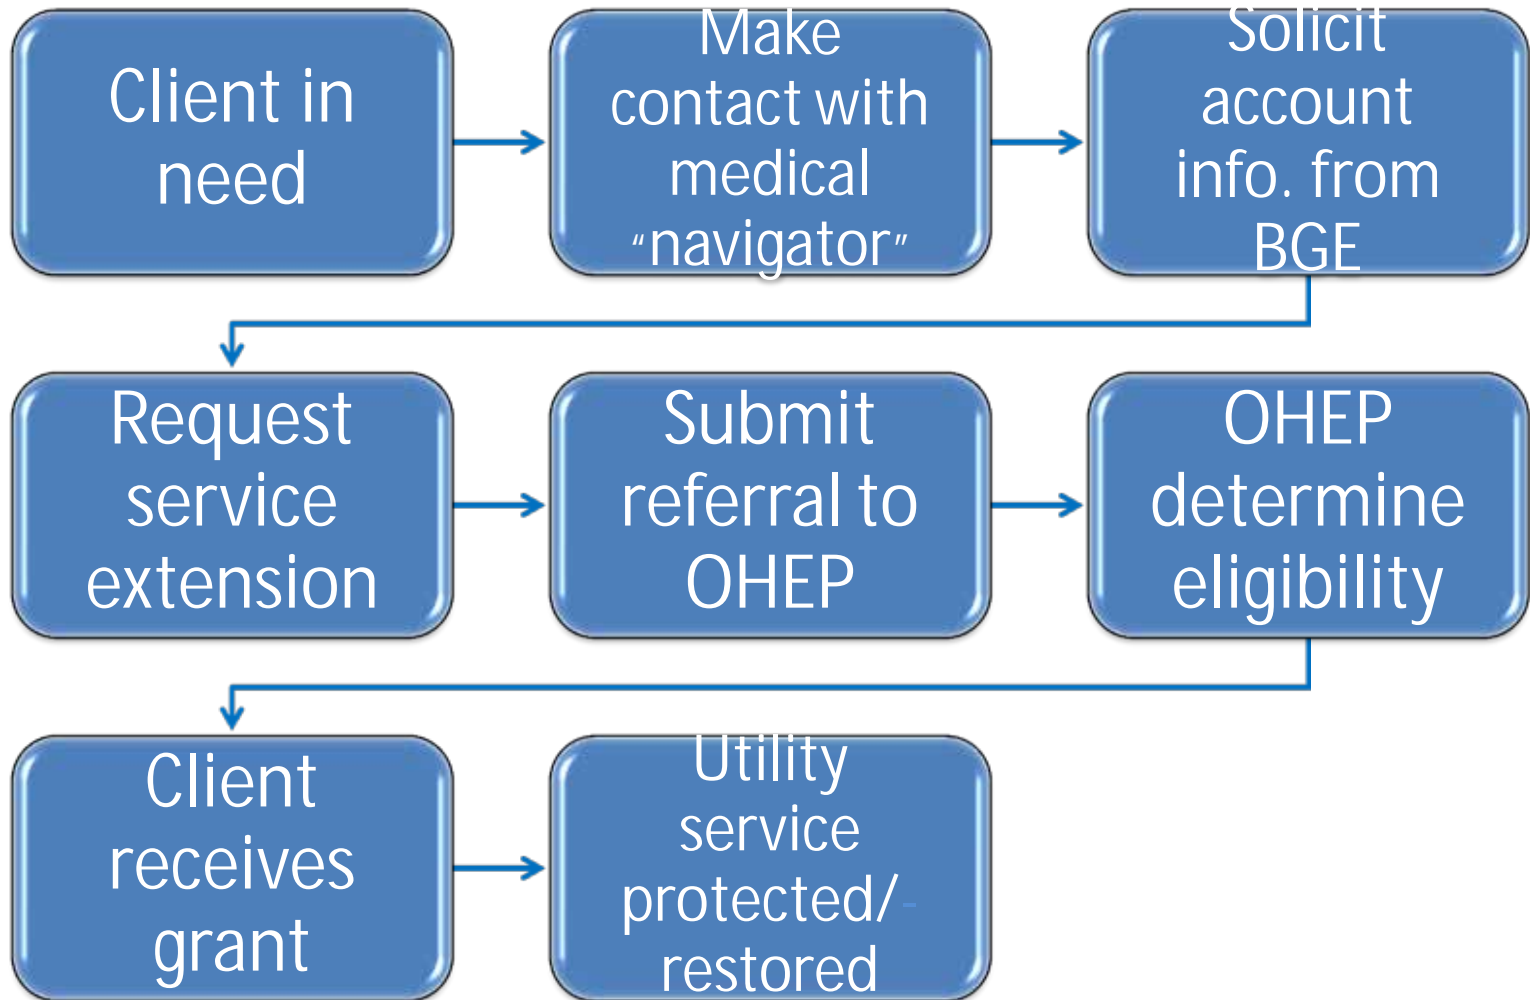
Client in need

Make contact with medical “navigator”

Solicit account info. from BGE

Request service extension

Submit referral to OHEP

OHEP determine eligibility

Client receives grant

Utility service protected/ restored